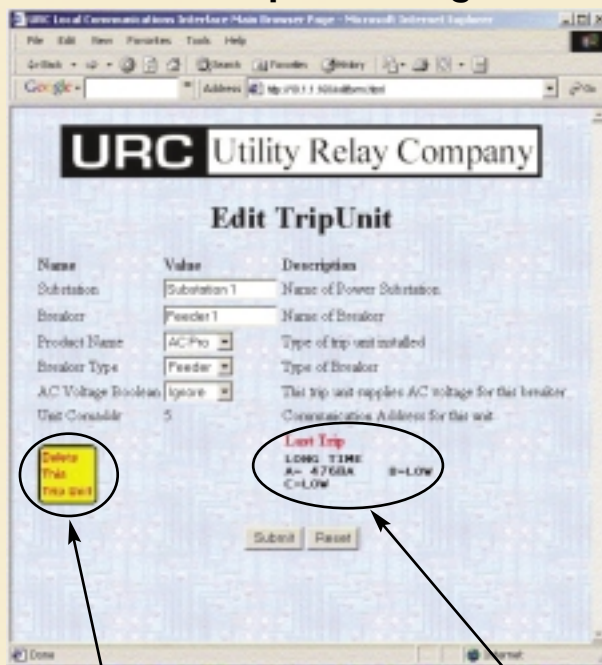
URC Local Communications Interface Main Browser Page - Microsoft Internet Explorer

File Edit View Favorites Tools Help

Back Search Favorites History

Google Address

URC Utility Relay Company

Edit TripUnit

| Name | Value | Description |
|---|---|---|
| Substation | Substation 1 | Name of Power Substation |
| Breaker | Feeder 1 | Name of Breaker |
| Product Name | ACPro | Type of trip unit installed |
| Breaker Type | Feeder | Type of Breaker |
| AC Voltage Boolean | Ignore | This trip unit supplies AC voltage for this breaker |
| Unit Comaddr | 5 | Communication Address for this unit |

Delete This Trip Unit

Last Trip
LONG TIME
A= 4768A B=LOW
C=LOW

Submit Reset

Done Internet